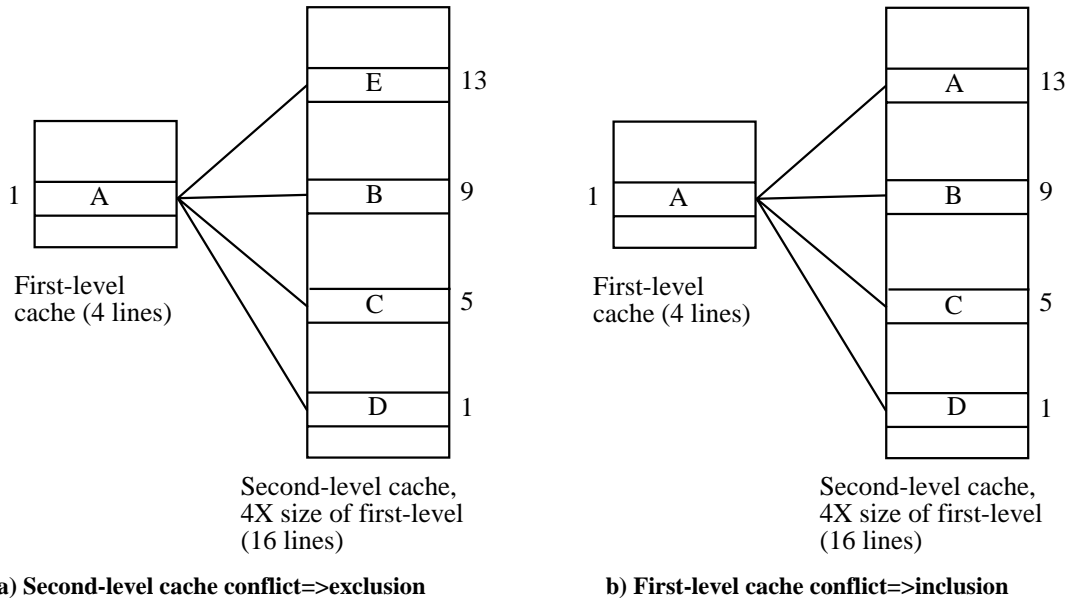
1
A

First-level cache (4 lines)

E
13
B
9
C
5
D
1

Second-level cache, 4X size of first-level (16 lines)

a) Second-level cache conflict=>exclusion

1
A

First-level cache (4 lines)

A
13
B
9
C
5
D
1

Second-level cache, 4X size of first-level (16 lines)

b) First-level cache conflict=>inclusion